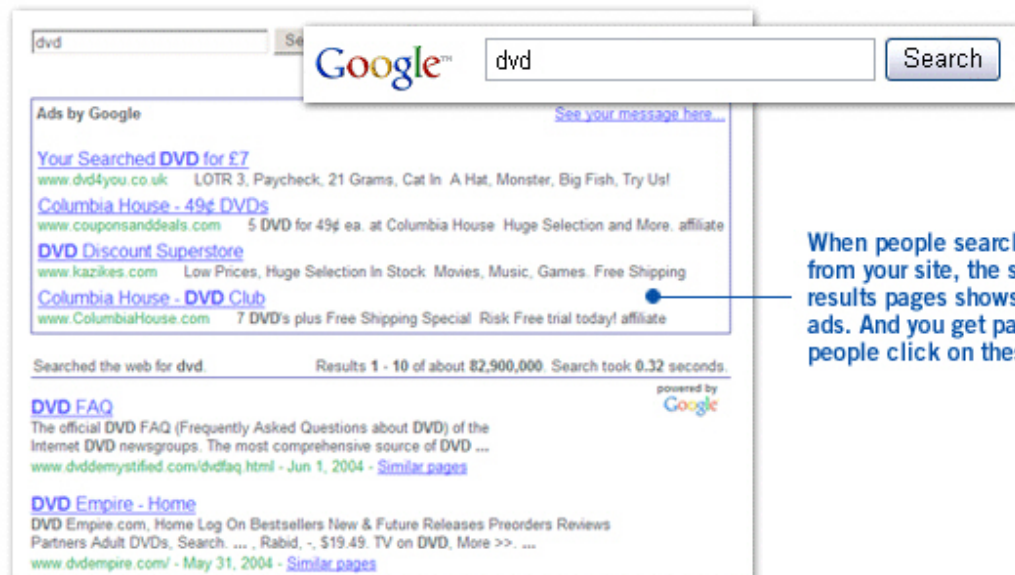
dvd

Se

Google™

dvd

Search

Ads by Google

See your message here...

Your Searched DVD for £7
www.dvd4you.co.uk LOTR 3, Paycheck, 21 Grams, Cat In A Hat, Monster, Big Fish, Try Us!

Columbia House - 49¢ DVDs
www.couponsanddeals.com 5 DVD for 49¢ ea. at Columbia House Huge Selection and More. affiliate

DVD Discount Superstore
www.kazikes.com Low Prices, Huge Selection In Stock Movies, Music, Games. Free Shipping

Columbia House - DVD Club
www.ColumbiaHouse.com 7 DVD's plus Free Shipping Special Risk Free trial today! affiliate

When people search from your site, the s results pages shows ads. And you get pa people click on thes

Searched the web for dvd.

Results 1 - 10 of about 82,900,000. Search took 0.32 seconds.

powered by Google

DVD FAQ
The official DVD FAQ (Frequently Asked Questions about DVD) of the Internet DVD newsgroups. The most comprehensive source of DVD ...
www.dvddemystified.com/dvdfaq.html - Jun 1, 2004 - Similar pages

DVD Empire - Home
DVD Empire.com, Home Log On Bestsellers New & Future Releases Preorders Reviews Partners Adult DVDs, Search. ... , Rabid, -, $19.49. TV on DVD, More >>. ...
www.dvdempire.com/ - May 31, 2004 - Similar pages